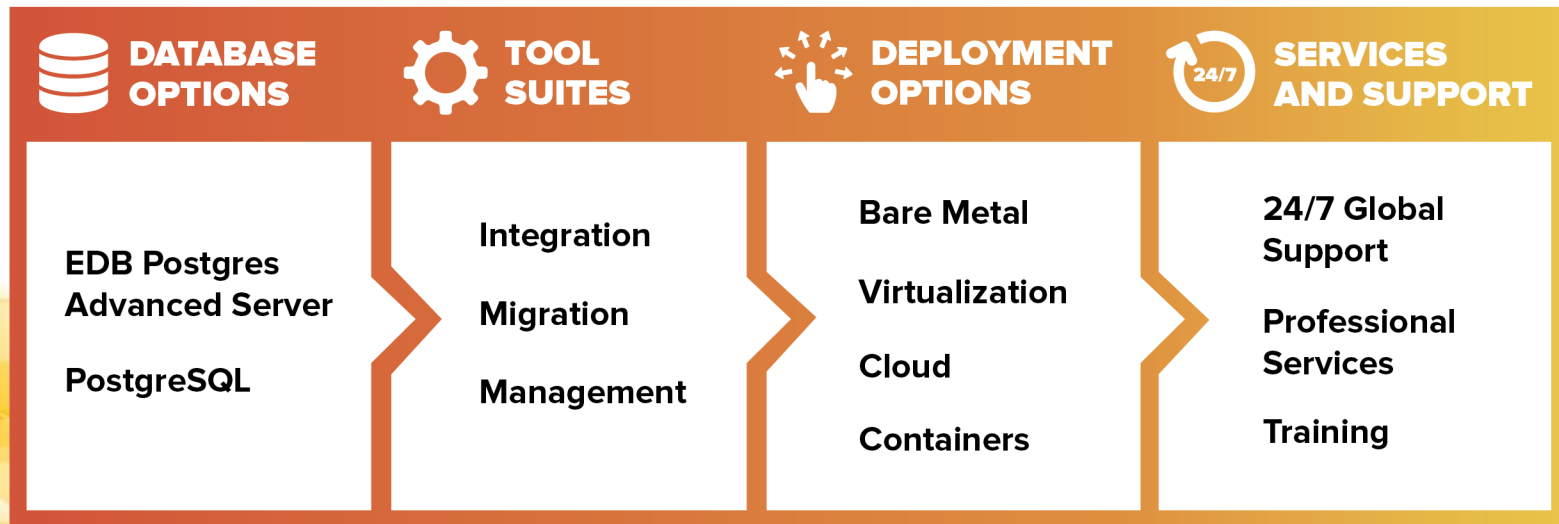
DATABASE OPTIONS

EDB Postgres Advanced Server

PostgreSQL

TOOL SUITES

Integration

Migration

Management

DEPLOYMENT OPTIONS

Bare Metal

Virtualization

Cloud

Containers

24/7

SERVICES AND SUPPORT

24/7 Global Support

Professional Services

Training